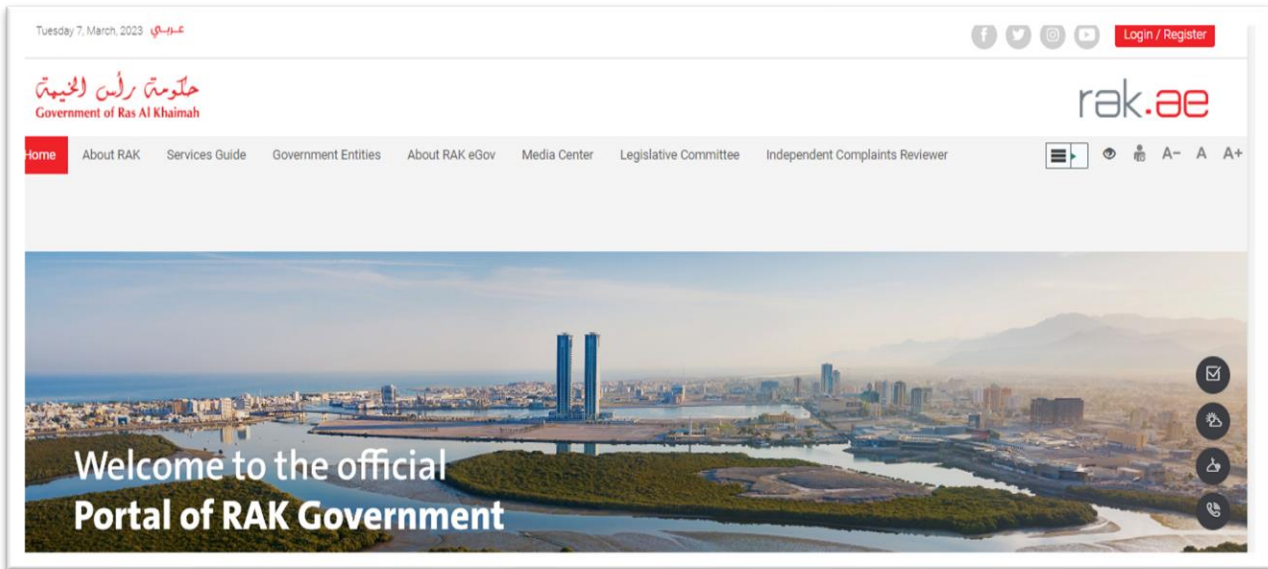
Tuesday 7, March, 2023 عربي

Login / Register

حكومة رأس الخيمة
Government of Ras Al Khaimah

rak.ae

Home About RAK Services Guide Government Entities About RAK eGov Media Center Legislative Committee Independent Complaints Reviewer

A− A A+

Welcome to the official
Portal of RAK Government